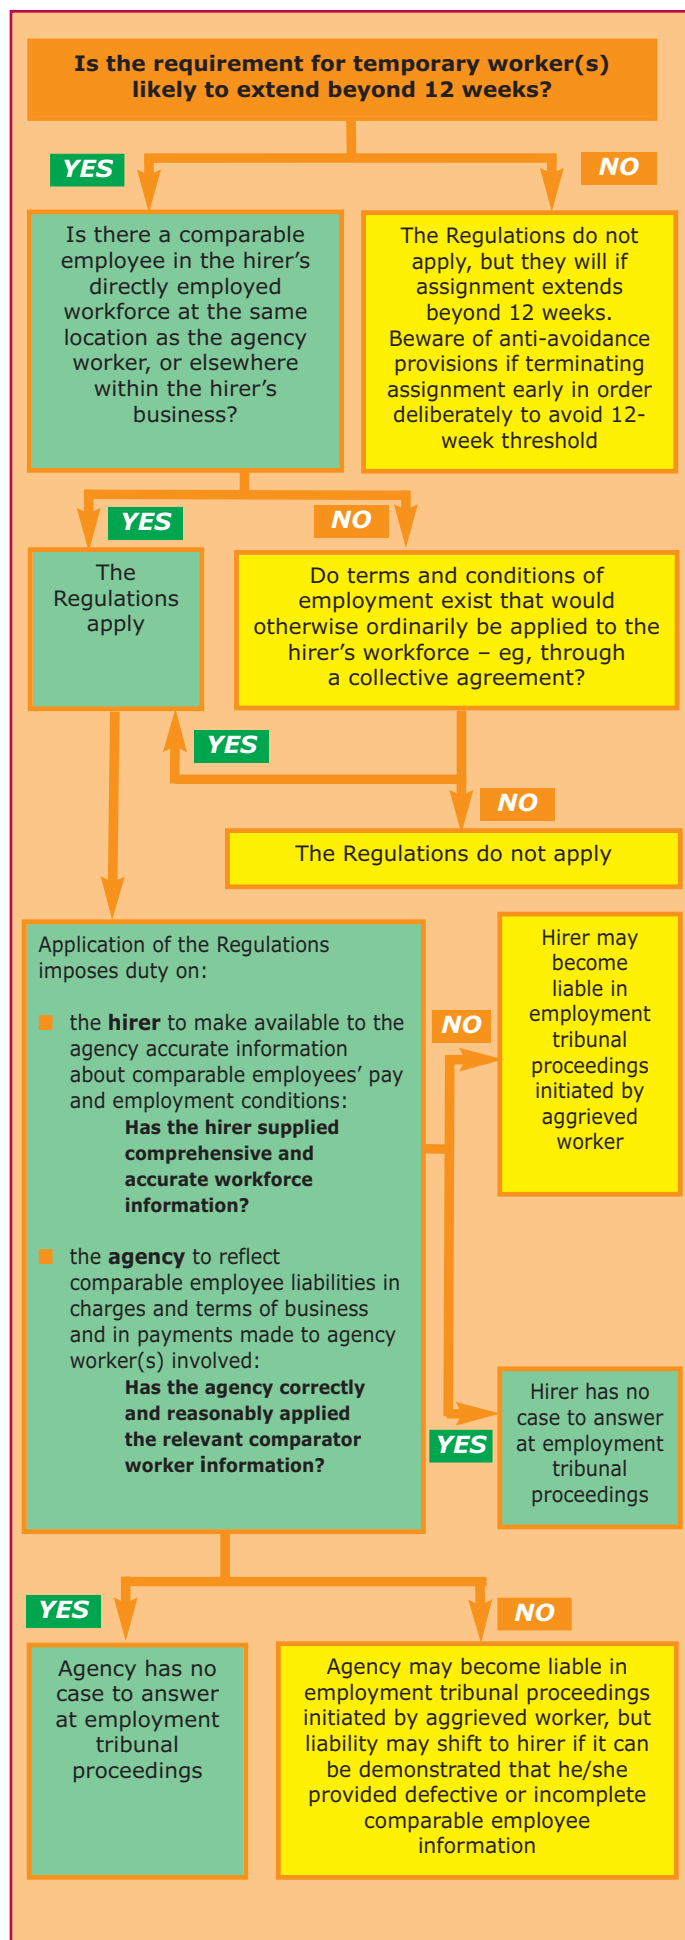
Is the requirement for temporary worker(s) likely to extend beyond 12 weeks?

YES

NO

Is there a comparable employee in the hirer's directly employed workforce at the same location as the agency worker, or elsewhere within the hirer's business?

The Regulations do not apply, but they will if assignment extends beyond 12 weeks. Beware of anti-avoidance provisions if terminating assignment early in order deliberately to avoid 12-week threshold

YES

NO

The Regulations apply

Do terms and conditions of employment exist that would otherwise ordinarily be applied to the hirer's workforce – eg, through a collective agreement?

YES

NO

The Regulations do not apply

Application of the Regulations imposes duty on:

the **hirer** to make available to the agency accurate information about comparable employees' pay and employment conditions:
**Has the hirer supplied comprehensive and accurate workforce information?**

the **agency** to reflect comparable employee liabilities in charges and terms of business and in payments made to agency worker(s) involved:
**Has the agency correctly and reasonably applied the relevant comparator worker information?**

NO

Hirer may become liable in employment tribunal proceedings initiated by aggrieved worker

YES

Hirer has no case to answer at employment tribunal proceedings

YES

NO

Agency has no case to answer at employment tribunal proceedings

Agency may become liable in employment tribunal proceedings initiated by aggrieved worker, but liability may shift to hirer if it can be demonstrated that he/she provided defective or incomplete comparable employee information